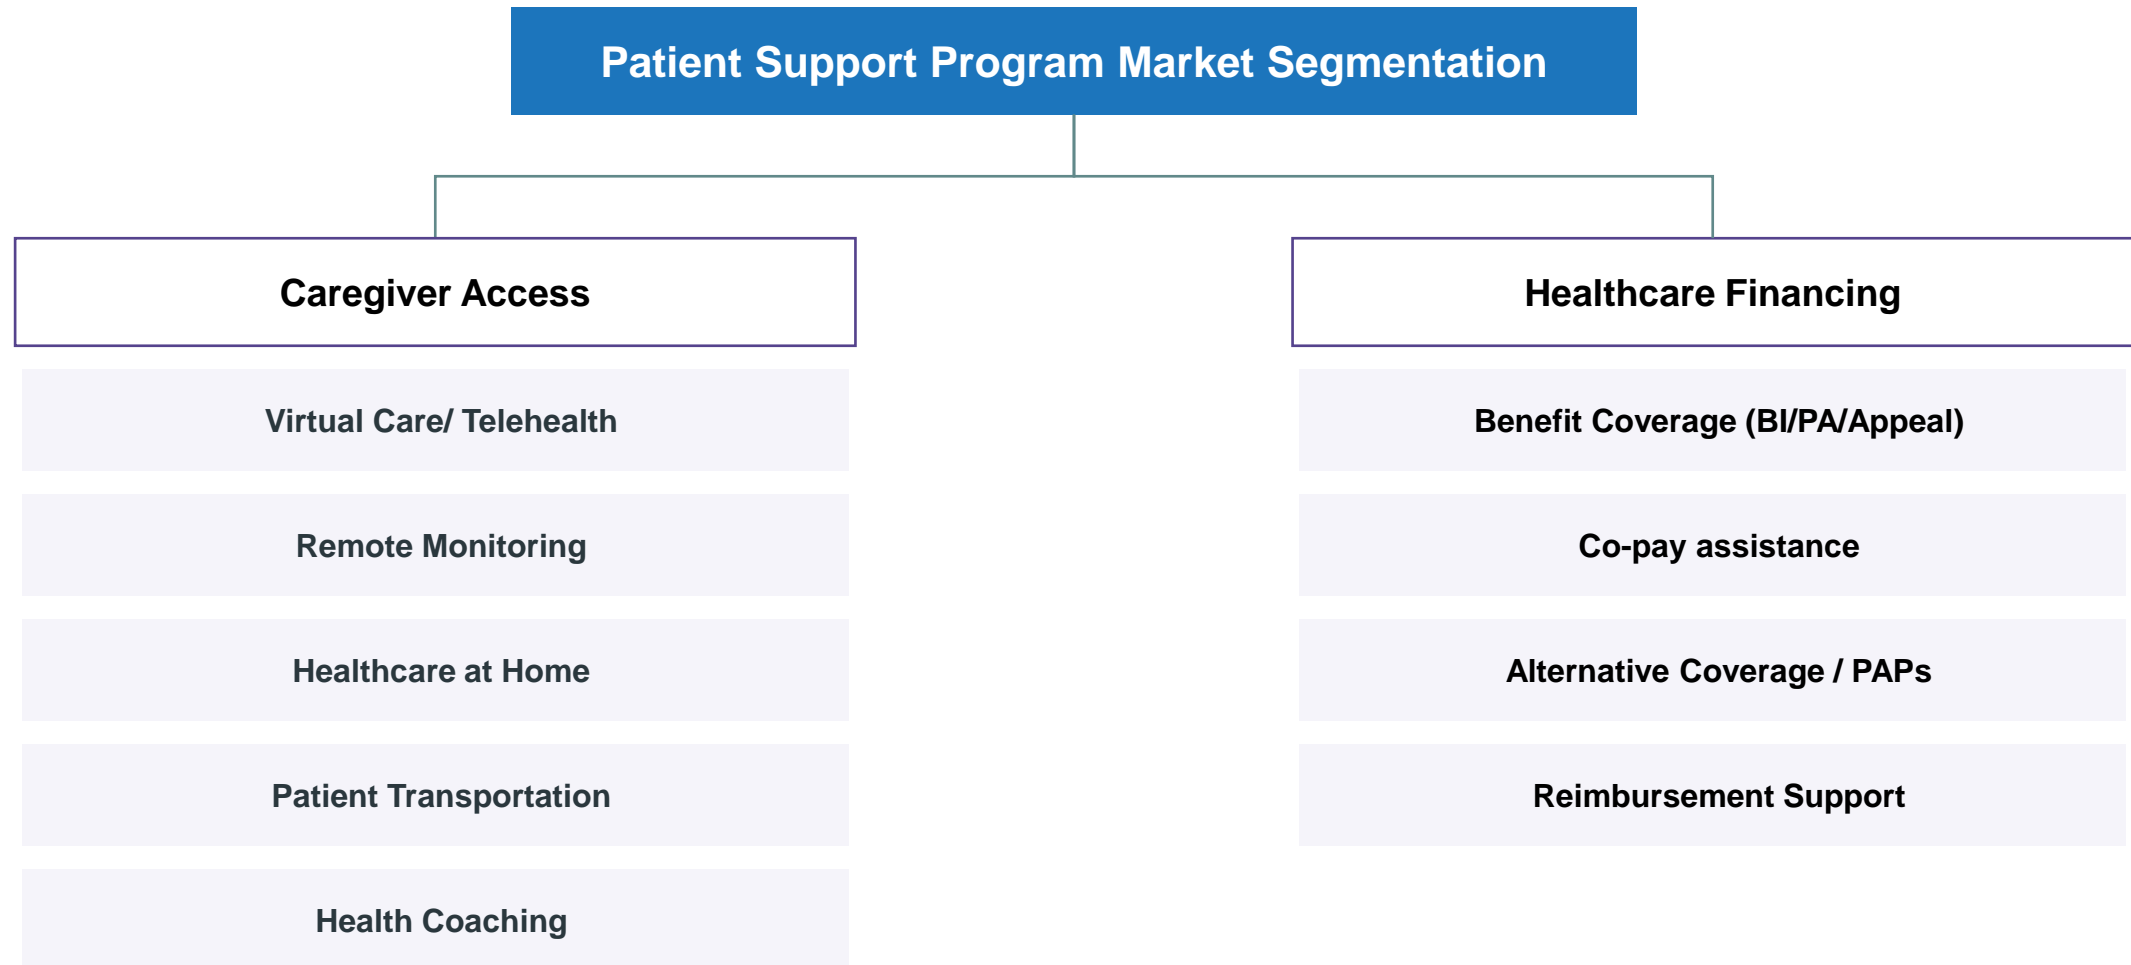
Patient Support Program Market Segmentation

Caregiver Access

Virtual Care/ Telehealth

Remote Monitoring

Healthcare at Home

Patient Transportation

Health Coaching

Healthcare Financing

Benefit Coverage (BI/PA/Appeal)

Co-pay assistance

Alternative Coverage / PAPs

Reimbursement Support